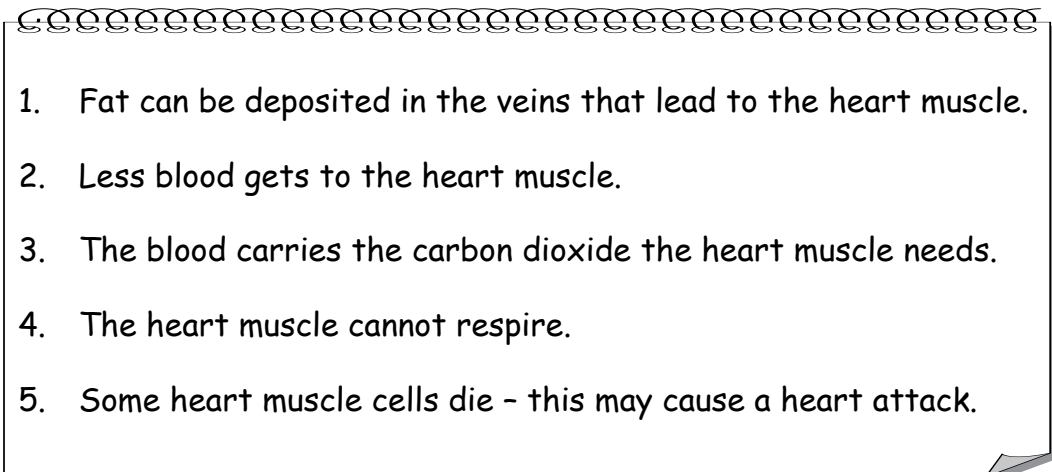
1. Fat can be deposited in the veins that lead to the heart muscle.

2. Less blood gets to the heart muscle.

3. The blood carries the carbon dioxide the heart muscle needs.

4. The heart muscle cannot respire.

5. Some heart muscle cells die – this may cause a heart attack.